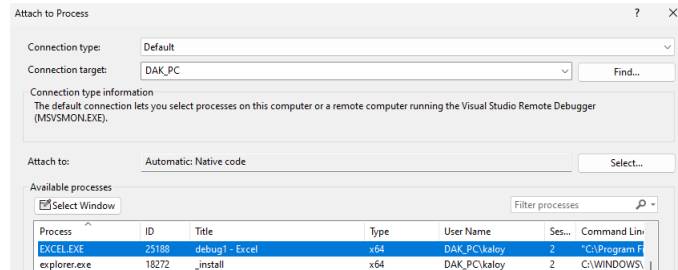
Attach to Process

?

Connection type: Default

Connection target: DAK_PC

Find...

Connection type information

The default connection lets you select processes on this computer or a remote computer running the Visual Studio Remote Debugger (MSVSMON.EXE).

Attach to: Automatic: Native code

Select...

Available processes

Select Window

Filter processes

| Process | ID | Title | Type | User Name | Ses... | Command Lin |
|---|---|---|---|---|---|---|
| EXCEL.EXE | 25188 | debug1 - Excel | x64 | DAK_PC\kaloy | 2 | "C:\Program F |
| explorer.exe | 18272 | _install | x64 | DAK_PC\kaloy | 2 | C:\WINDOWS\ |